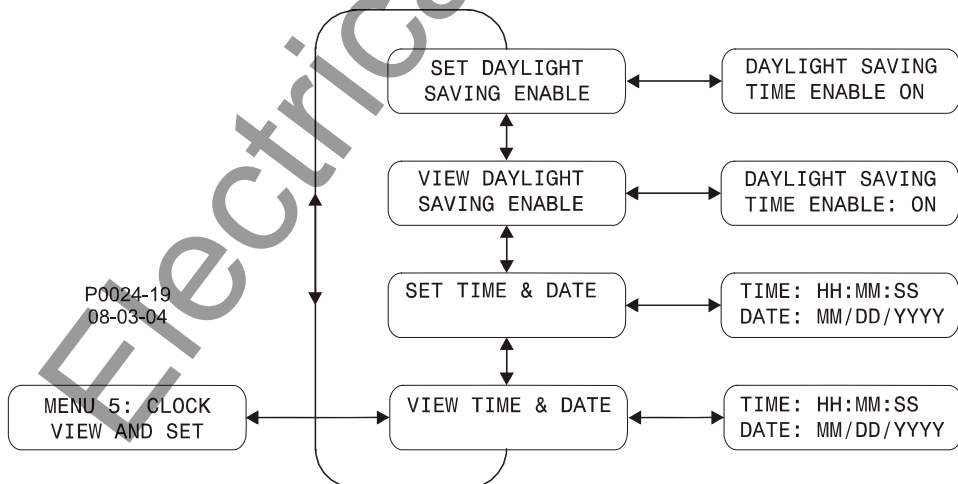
SET DAYLIGHT SAVING ENABLE

DAYLIGHT SAVING TIME ENABLE ON

VIEW DAYLIGHT SAVING ENABLE

DAYLIGHT SAVING TIME ENABLE: ON

P0024-19
08-03-04

SET TIME & DATE

TIME: HH:MM:SS
DATE: MM/DD/YYYY

MENU 5: CLOCK VIEW AND SET

VIEW TIME & DATE

TIME: HH:MM:SS
DATE: MM/DD/YYYY

Electric